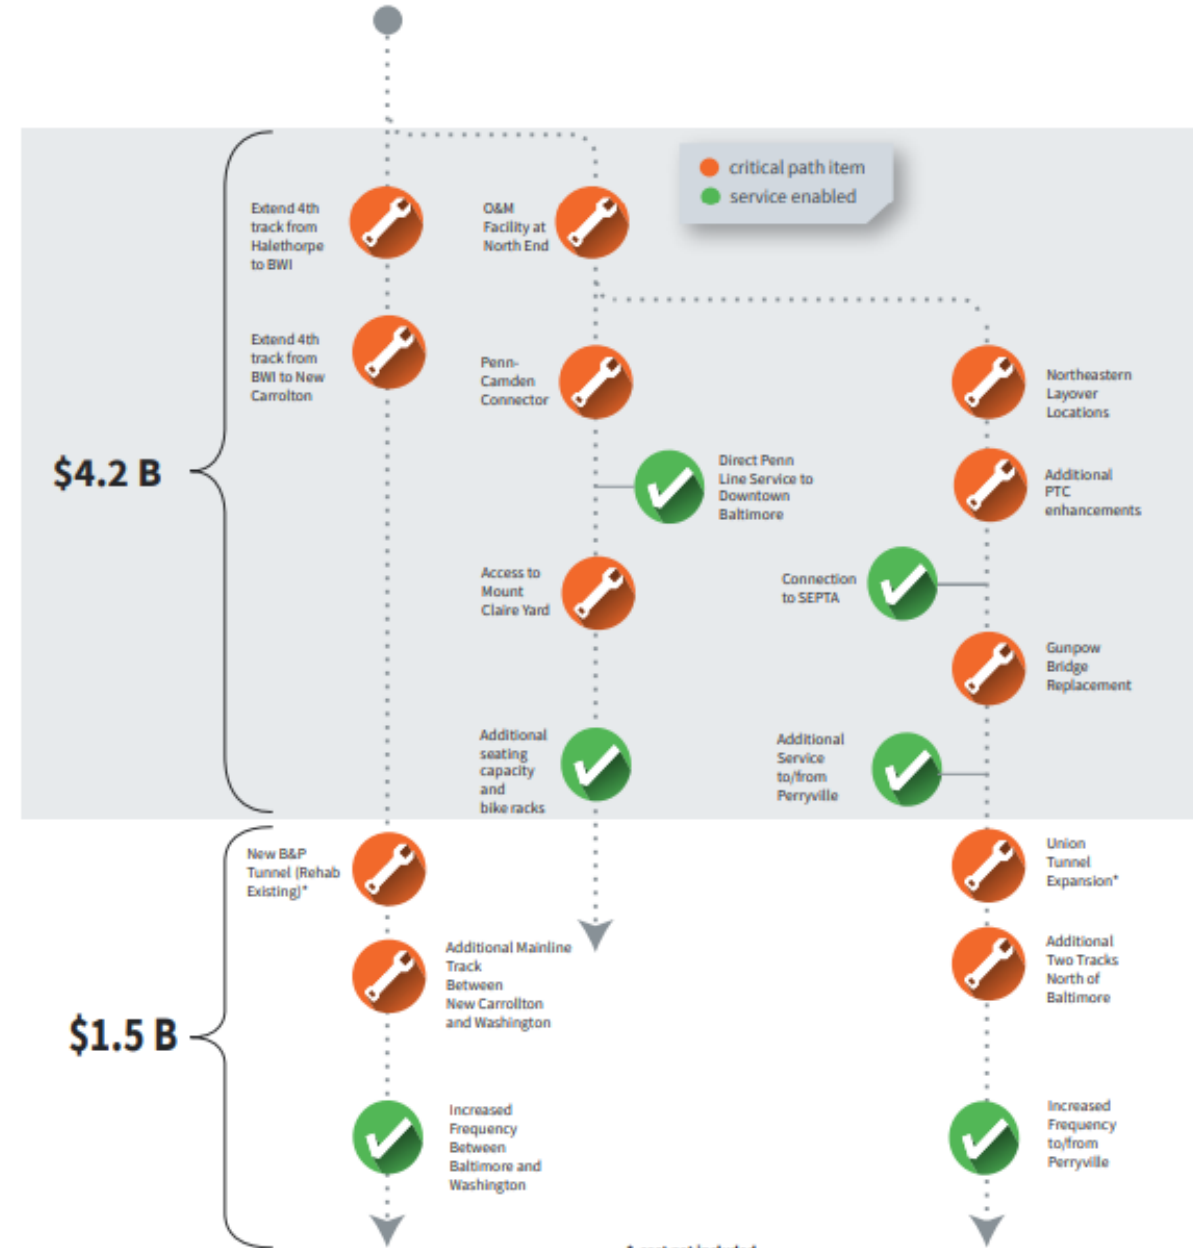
critical path item
service enabled

$4.2 B

Extend 4th track from Halethorpe to BWI

O&M Facility at North End

Extend 4th track from BWI to New Carrollton

Penn-Camden Connector

Northeastern Layover Locations

Direct Penn Line Service to Downtown Baltimore

Additional PTC enhancements

Access to Mount Claire Yard

Connection to SEPTA

Gunpow Bridge Replacement

Additional seating capacity and bike racks

Additional Service to/from Perryville

$1.5 B

New B&P Tunnel (Rehab Existing)*

Union Tunnel Expansion*

Additional Mainline Track Between New Carrollton and Washington

Additional Two Tracks North of Baltimore

Increased Frequency Between Baltimore and Washington

Increased Frequency to/from Perryville

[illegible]